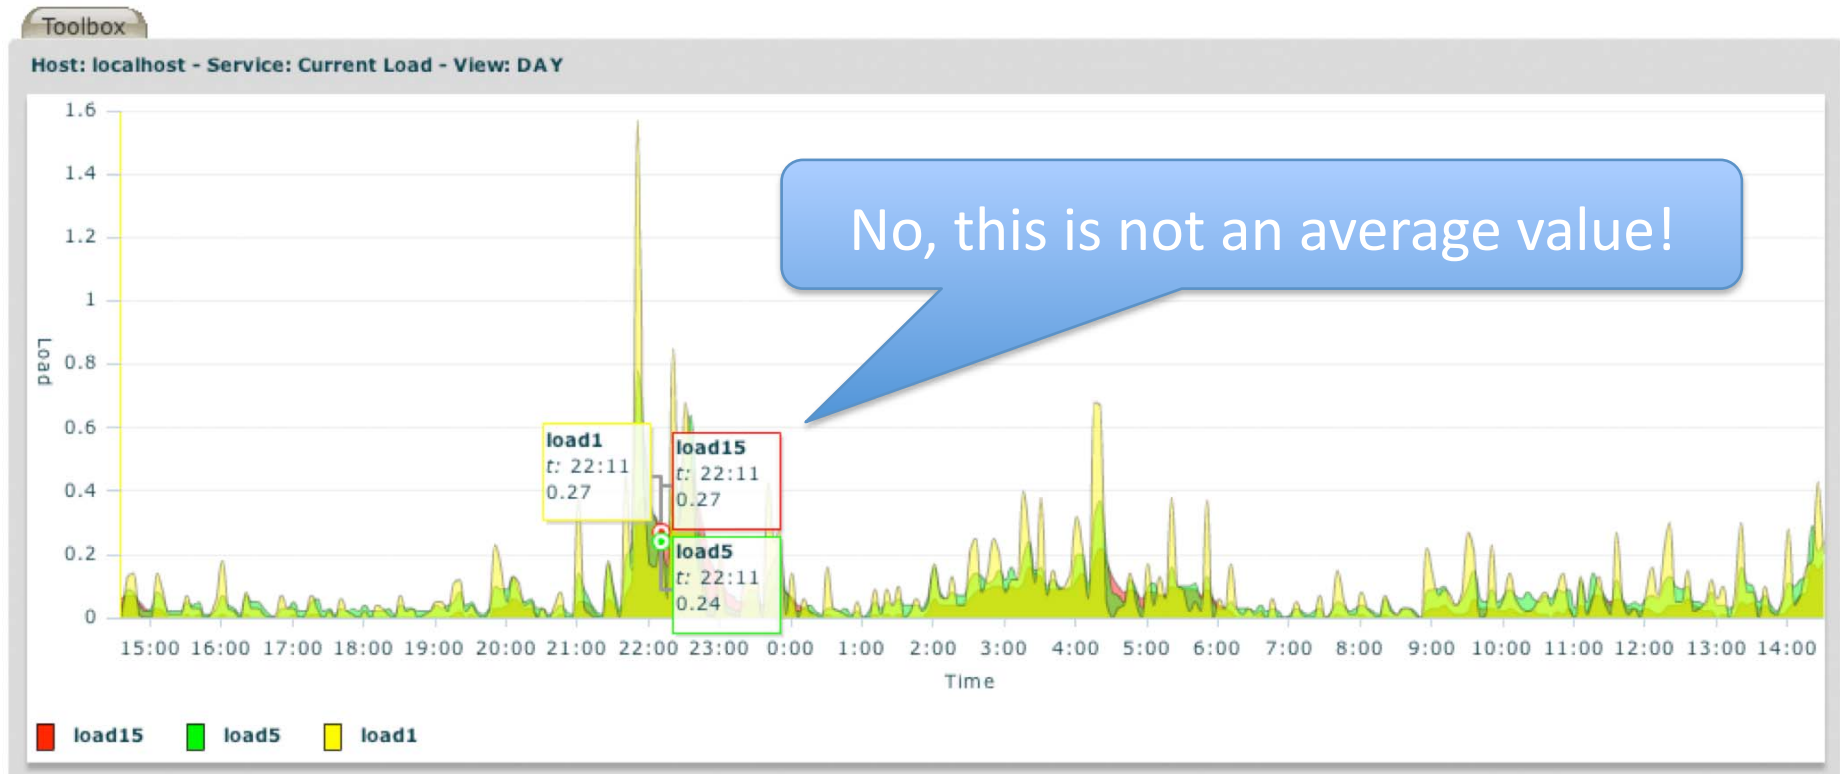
Toolbox

Host: localhost - Service: Current Load - View: DAY

No, this is not an average value!

1.6
1.4
1.2
1
0.8
0.6
0.4
0.2
0

Load

load1
t: 22:11
0.27

load15
t: 22:11
0.27

load5
t: 22:11
0.24

15:00 16:00 17:00 18:00 19:00 20:00 21:00 22:00 23:00 0:00 1:00 2:00 3:00 4:00 5:00 6:00 7:00 8:00 9:00 10:00 11:00 12:00 13:00 14:00

Time

load15 load5 load1